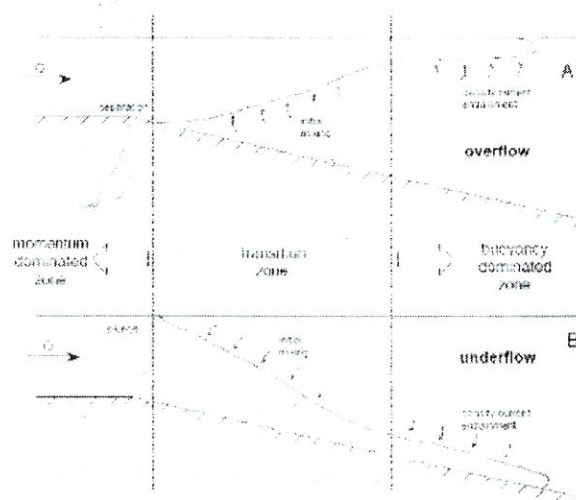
A

$Q$

separation

initial mixing

density current entrainment

overflow

momentum dominated zone

transition zone

buoyancy dominated zone

B

$Q$

source

initial mixing

underflow

density current entrainment